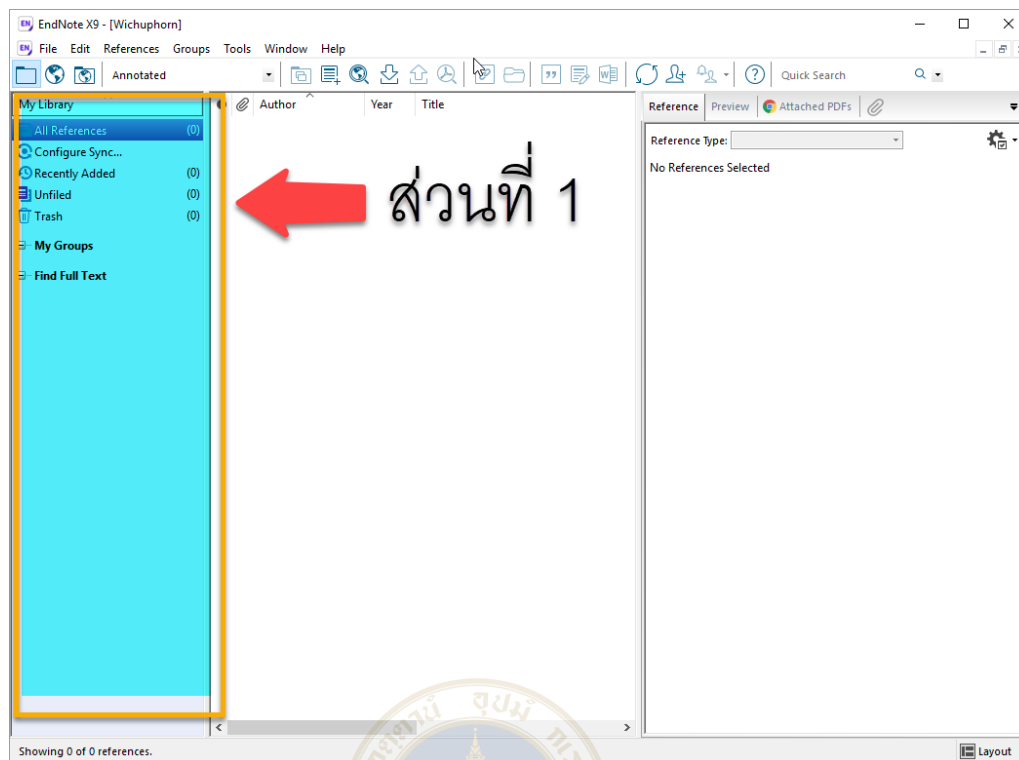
EndNote X9 - [Wichuphorn]

File Edit References Groups Tools Window Help

Annotated

Quick Search

My Library

All References (0)
Configure Sync...
Recently Added (0)
Unfiled (0)
Trash (0)

My Groups

Find Full Text

Author Year Title

ส่วนที่ 1

Reference Preview Attached PDFs

Reference Type:

No References Selected

Showing 0 of 0 references.

Layout